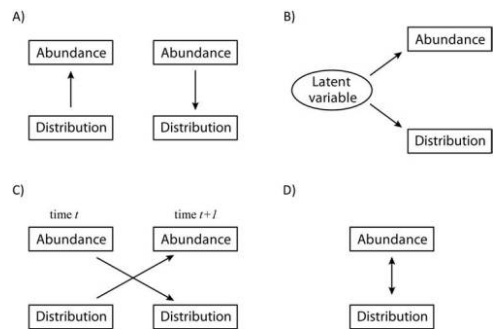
A)

Abundance

Distribution

Abundance

Distribution

B)

Latent variable

Abundance

Distribution

C)

time $t$

Abundance

Distribution

time $t+1$

Abundance

Distribution

D)

Abundance

Distribution